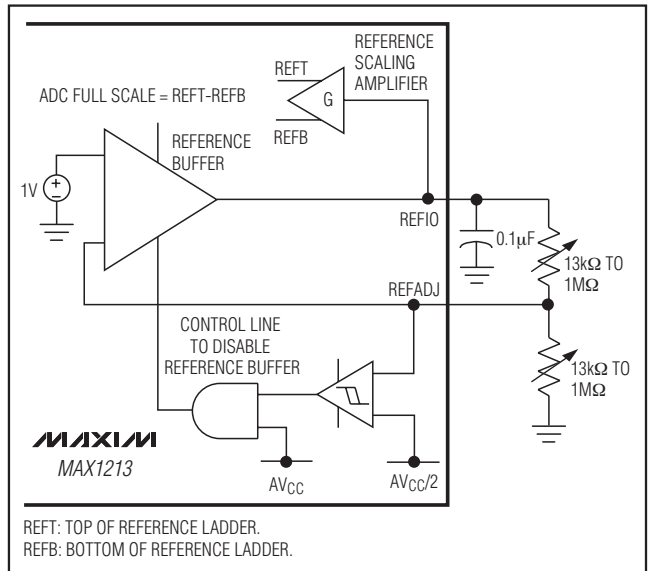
REFERENCE SCALING AMPLIFIER

REFT

G

REFB

ADC FULL SCALE = REFT-REFB

REFERENCE BUFFER

1V

REFIO

0.1μF

13kΩ TO 1MΩ

REFADJ

CONTROL LINE TO DISABLE REFERENCE BUFFER

13kΩ TO 1MΩ

MAXIM

MAX1213

$AV_{CC}$

$AV_{CC}/2$

REFT: TOP OF REFERENCE LADDER.
REFB: BOTTOM OF REFERENCE LADDER.